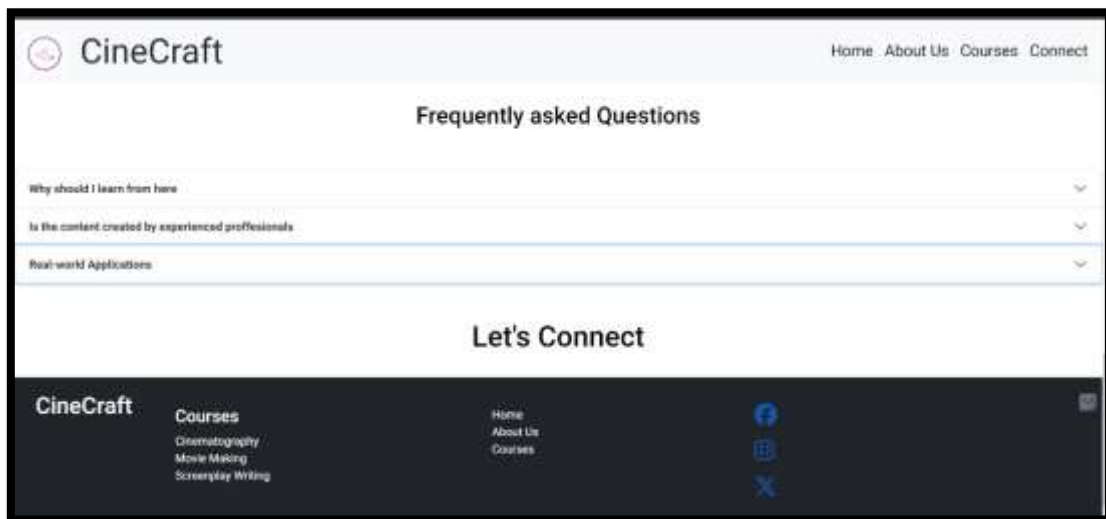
CineCraft

Home About Us Courses Connect

Frequently asked Questions

Why should I learn from here

Is the content created by experienced proffessionals

Real-world Applications

Let's Connect

CineCraft

Courses
Cinematography
Movie Making
Screenplay Writing

Home
About Us
Courses